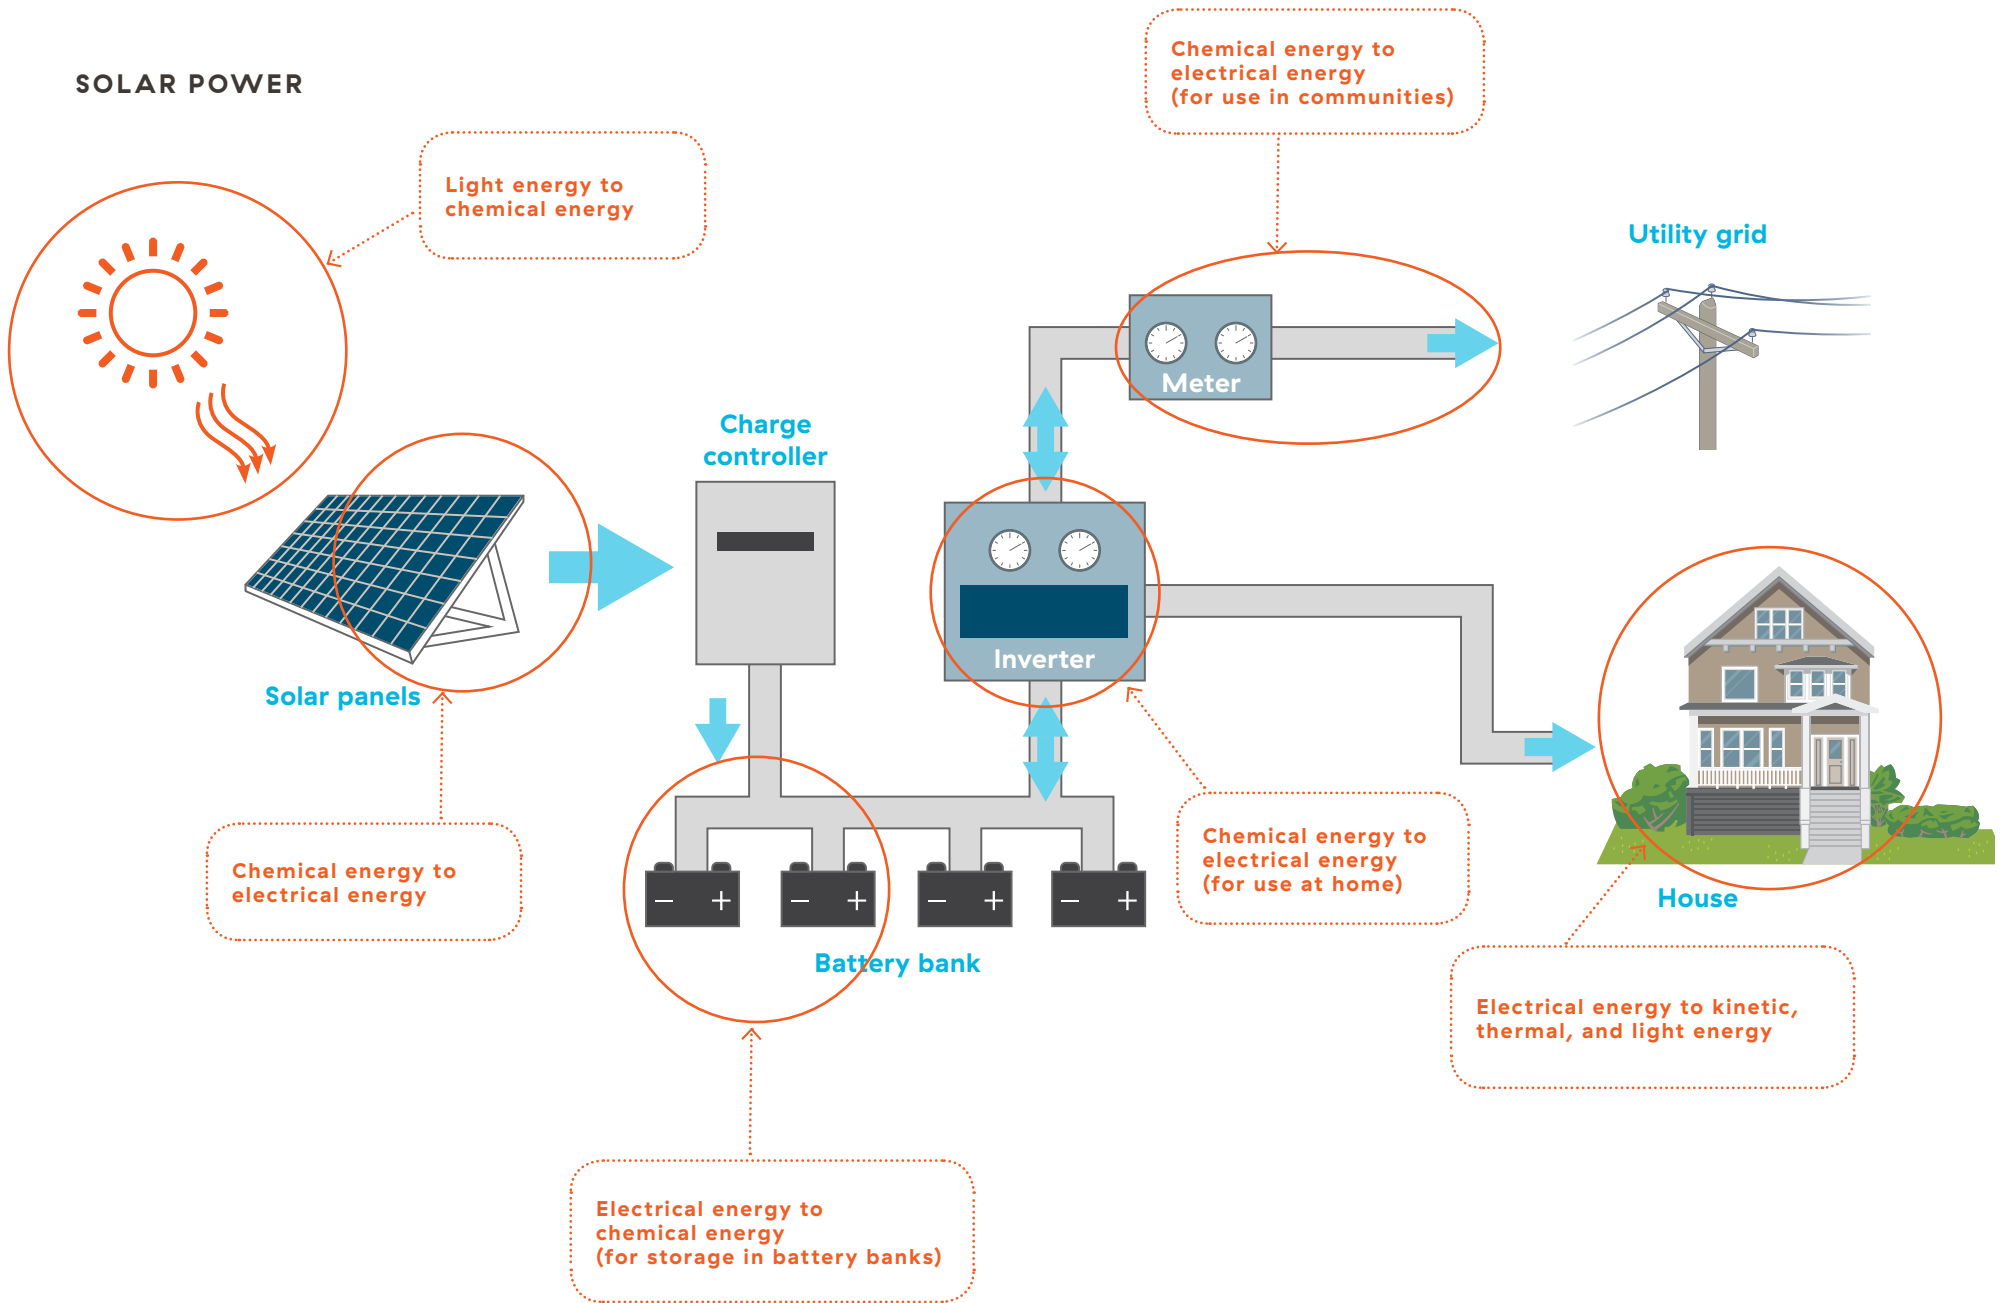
SOLAR POWER

Light energy to chemical energy

Chemical energy to electrical energy (for use in communities)

Utility grid

Meter

Charge controller

Inverter

Solar panels

House

Chemical energy to electrical energy

– + – + – + – +

Battery bank

Chemical energy to electrical energy (for use at home)

Electrical energy to kinetic, thermal, and light energy

Electrical energy to chemical energy (for storage in battery banks)